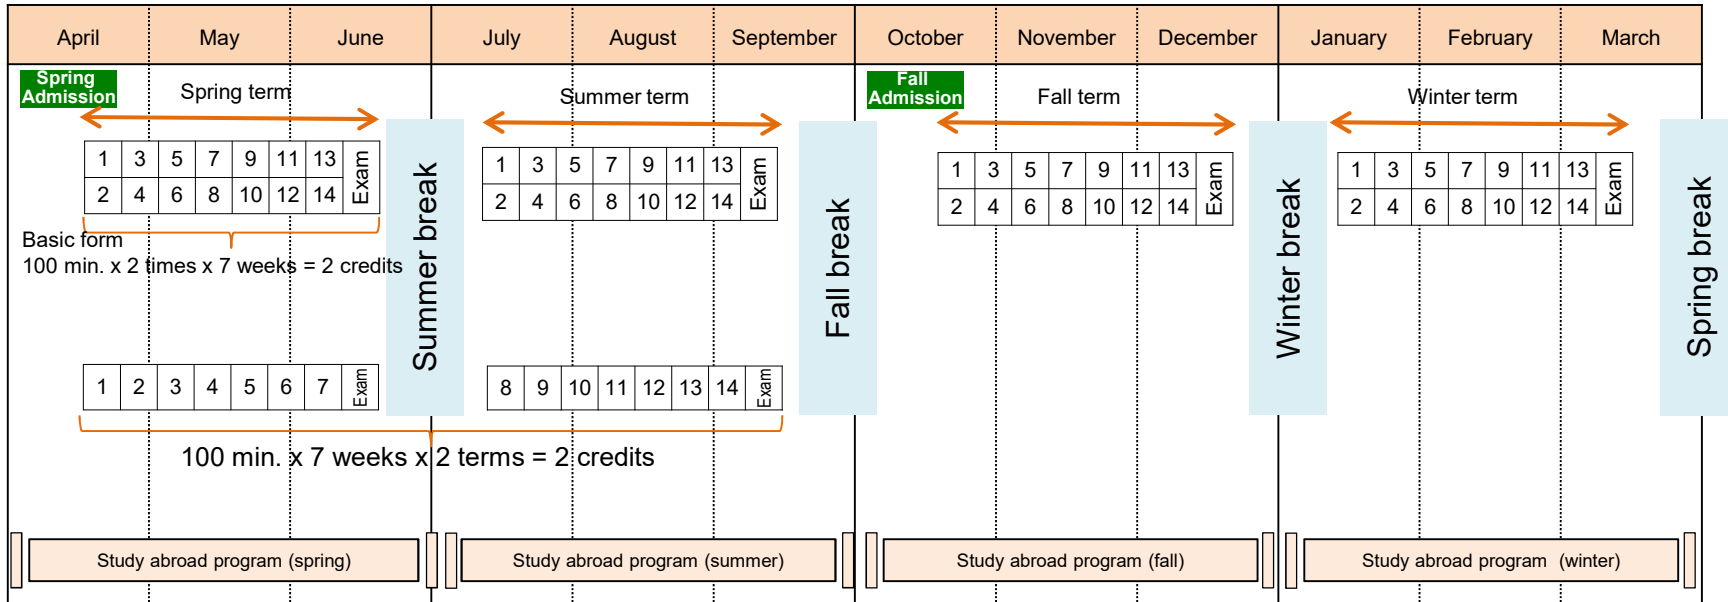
| April | May | June | July | August | September | October | November | December | January | February | March |
|---|---|---|---|---|---|---|---|---|---|---|---|

Spring Admission

Spring term

| 1 | 3 | 5 | 7 | 9 | 11 | 13 | Exam |
|---|---|---|---|---|---|---|---|
| 2 | 4 | 6 | 8 | 10 | 12 | 14 | |

Basic form
100 min. x 2 times x 7 weeks = 2 credits

Summer break

Summer term

| 1 | 3 | 5 | 7 | 9 | 11 | 13 | Exam |
|---|---|---|---|---|---|---|---|
| 2 | 4 | 6 | 8 | 10 | 12 | 14 | |

Fall break

Fall Admission

Fall term

| 1 | 3 | 5 | 7 | 9 | 11 | 13 | Exam |
|---|---|---|---|---|---|---|---|
| 2 | 4 | 6 | 8 | 10 | 12 | 14 | |

Winter break

Winter term

| 1 | 3 | 5 | 7 | 9 | 11 | 13 | Exam |
|---|---|---|---|---|---|---|---|
| 2 | 4 | 6 | 8 | 10 | 12 | 14 | |

Spring break

| 1 | 2 | 3 | 4 | 5 | 6 | 7 | Exam |
|---|---|---|---|---|---|---|---|

| 8 | 9 | 10 | 11 | 12 | 13 | 14 | Exam |
|---|---|---|---|---|---|---|---|

100 min. x 7 weeks x 2 terms = 2 credits

Study abroad program (spring)

Study abroad program (summer)

Study abroad program (fall)

Study abroad program (winter)